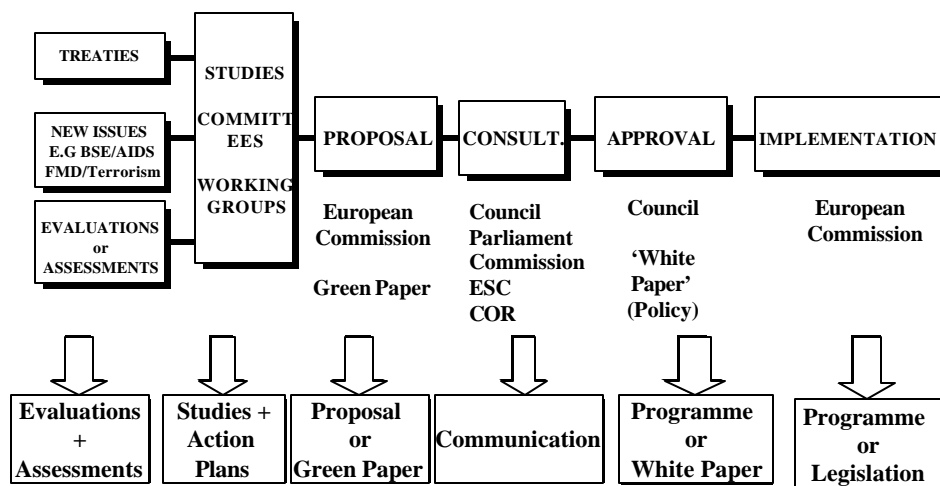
TREATIES

NEW ISSUES E.G BSE/AIDS FMD/Terrorism

EVALUATIONS or ASSESSMENTS

STUDIES

COMMITT EES

WORKING GROUPS

PROPOSAL

CONSULT.

APPROVAL

IMPLEMENTATION

European Commission

Green Paper

Council Parliament Commission ESC COR

Council

'White Paper' (Policy)

European Commission

Evaluations + Assessments

Studies + Action Plans

Proposal or Green Paper

Communication

Programme or White Paper

Programme or Legislation